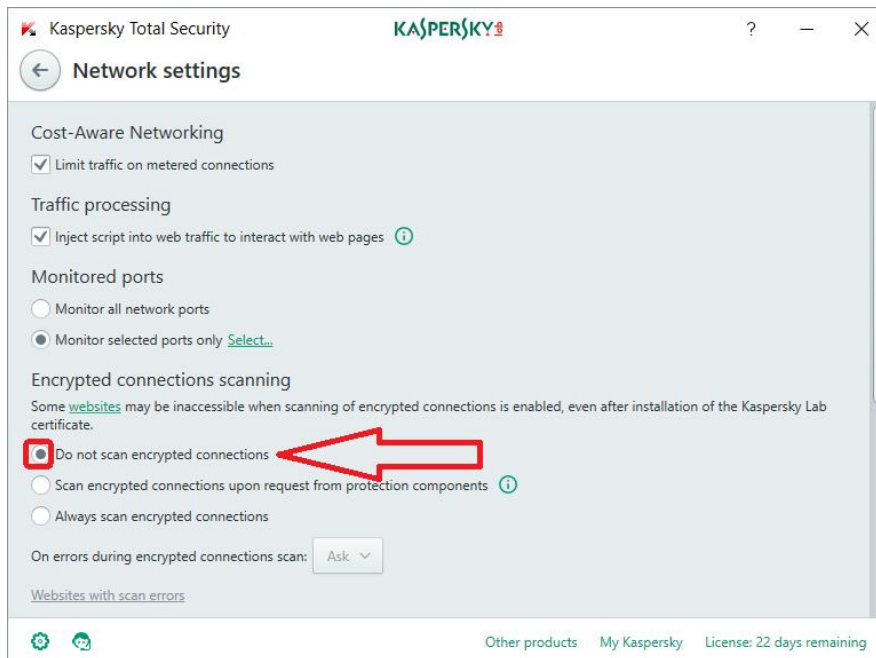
Kaspersky Total Security

KASPERSKY lab

?

Network settings

Cost-Aware Networking

Limit traffic on metered connections

Traffic processing

Inject script into web traffic to interact with web pages

Monitored ports

Monitor all network ports

Monitor selected ports only Select...

Encrypted connections scanning

Some websites may be inaccessible when scanning of encrypted connections is enabled, even after installation of the Kaspersky Lab certificate.

Do not scan encrypted connections

Scan encrypted connections upon request from protection components

Always scan encrypted connections

On errors during encrypted connections scan: Ask

Websites with scan errors

Other products My Kaspersky License: 22 days remaining